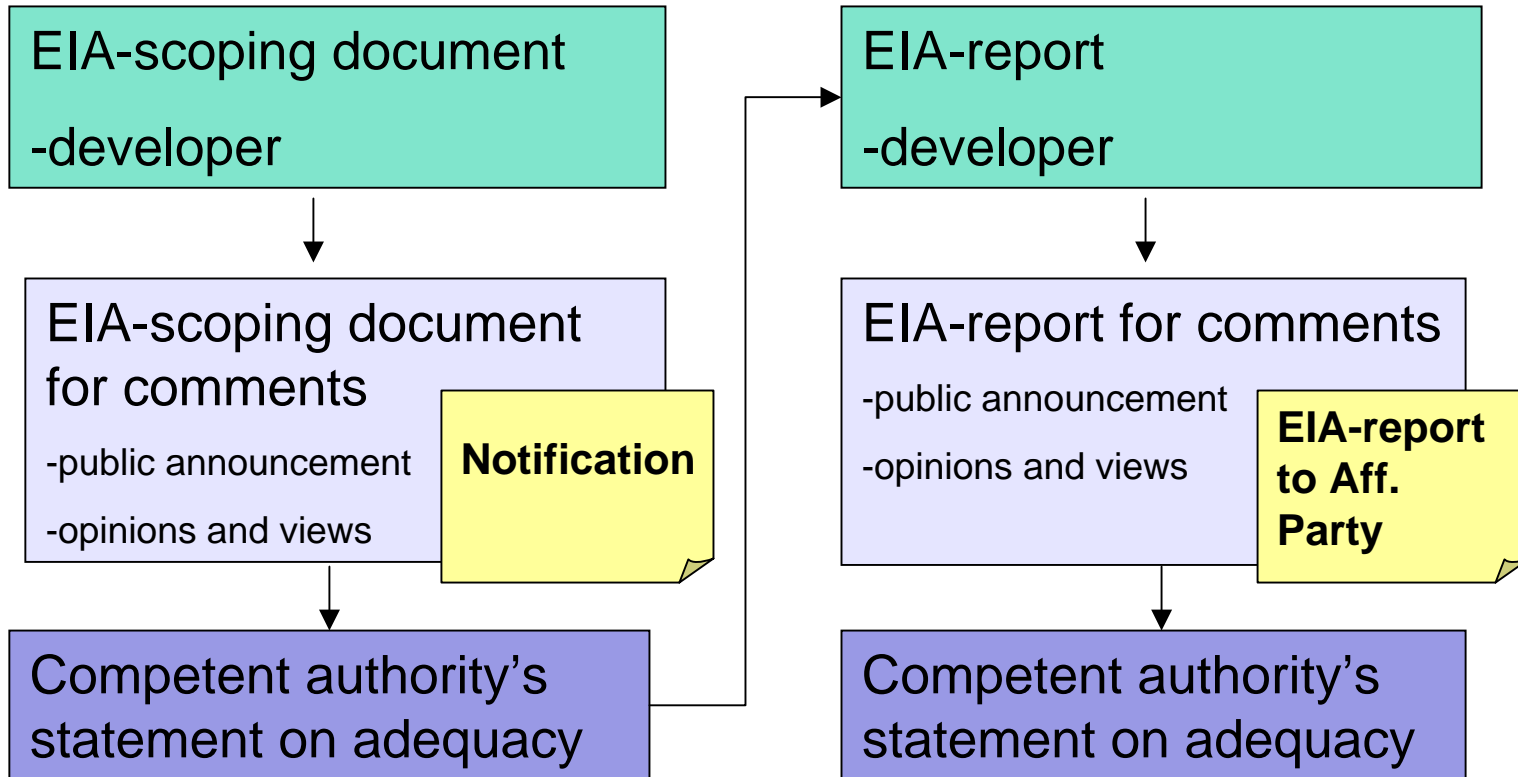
EIA-scoping document

-developer

EIA-scoping document for comments

-public announcement

-opinions and views

Notification

Competent authority’s statement on adequacy

EIA-report

-developer

EIA-report for comments

-public announcement

-opinions and views

EIA-report to Aff. Party

Competent authority’s statement on adequacy